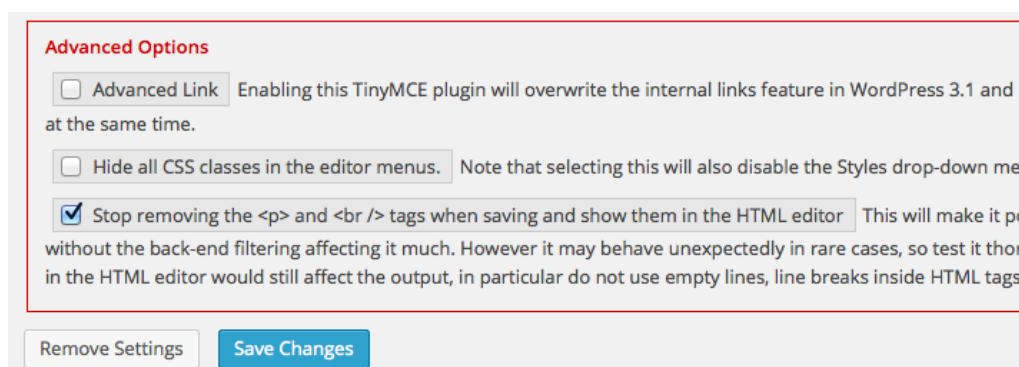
Advanced Options

Advanced Link Enabling this TinyMCE plugin will overwrite the internal links feature in WordPress 3.1 and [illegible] at the same time.

Hide all CSS classes in the editor menus. Note that selecting this will also disable the Styles drop-down me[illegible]

Stop removing the <p> and <br /> tags when saving and show them in the HTML editor This will make it p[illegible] without the back-end filtering affecting it much. However it may behave unexpectedly in rare cases, so test it thor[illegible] in the HTML editor would still affect the output, in particular do not use empty lines, line breaks inside HTML tags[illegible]

Remove Settings

Save Changes